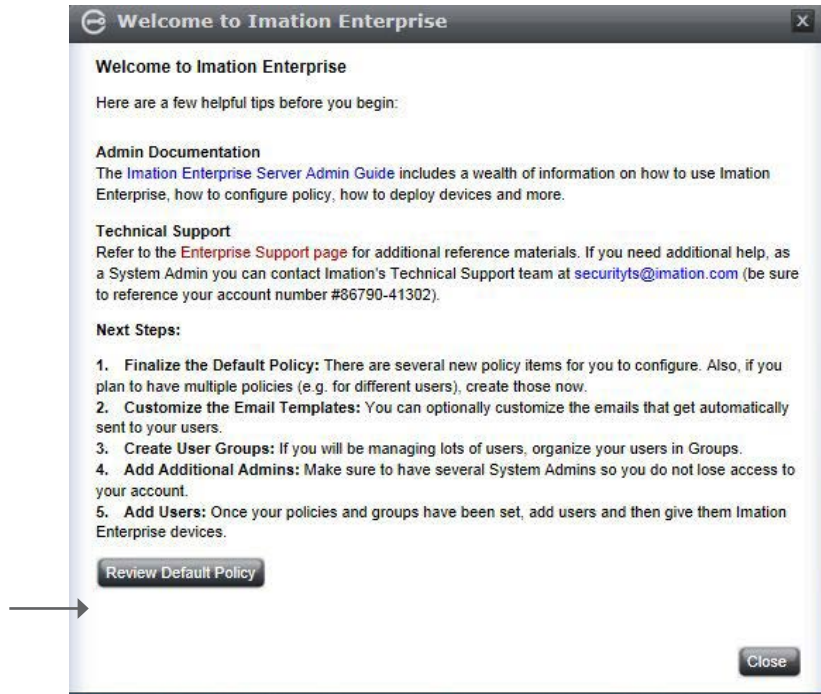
Welcome to Imation Enterprise

x

Welcome to Imation Enterprise

Here are a few helpful tips before you begin:

Admin Documentation
The Imation Enterprise Server Admin Guide includes a wealth of information on how to use Imation Enterprise, how to configure policy, how to deploy devices and more.

Technical Support
Refer to the Enterprise Support page for additional reference materials. If you need additional help, as a System Admin you can contact Imation's Technical Support team at securityts@imation.com (be sure to reference your account number #86790-41302).

Next Steps:

1. Finalize the Default Policy: There are several new policy items for you to configure. Also, if you plan to have multiple policies (e.g. for different users), create those now.
2. Customize the Email Templates: You can optionally customize the emails that get automatically sent to your users.
3. Create User Groups: If you will be managing lots of users, organize your users in Groups.
4. Add Additional Admins: Make sure to have several System Admins so you do not lose access to your account.
5. Add Users: Once your policies and groups have been set, add users and then give them Imation Enterprise devices.

Review Default Policy

Close